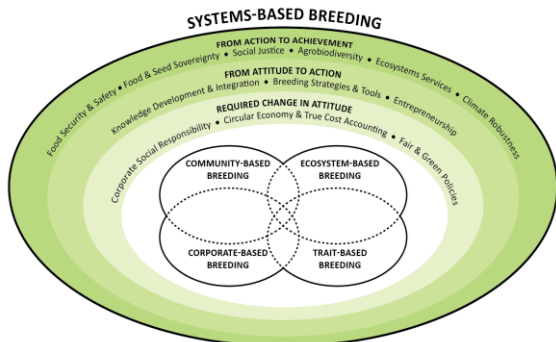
SYSTEMS-BASED BREEDING

FROM ACTION TO ACHIEVEMENT

Food Security & Safety • Food & Seed Sovereignty • Social Justice • Agrobiodiversity • Ecosystems Services • Climate Robustness

FROM ATTITUDE TO ACTION

Knowledge Development & Integration • Breeding Strategies & Tools • Entrepreneurship

REQUIRED CHANGE IN ATTITUDE

Corporate Social Responsibility • Circular Economy & True Cost Accounting • Fair & Green Policies

COMMUNITY-BASED BREEDING

ECOSYSTEM-BASED BREEDING

CORPORATE-BASED BREEDING

TRAIT-BASED BREEDING